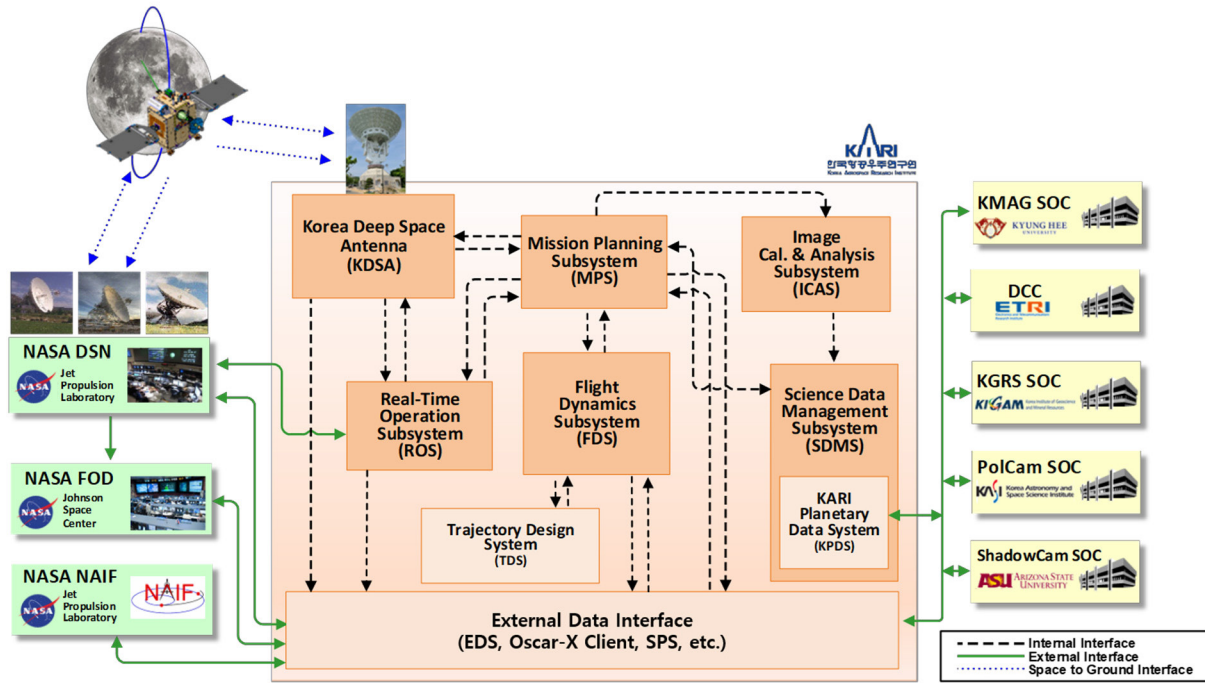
KARI
한국항공우주연구원
KOREA AEROSPACE RESEARCH INSTITUTE

Korea Deep Space Antenna (KDSA)

Mission Planning Subsystem (MPS)

Image Cal. & Analysis Subsystem (ICAS)

Real-Time Operation Subsystem (ROS)

Flight Dynamics Subsystem (FDS)

Science Data Management Subsystem (SDMS)

KARI Planetary Data System (KPDS)

Trajectory Design System (TDS)

External Data Interface (EDS, Oscar-X Client, SPS, etc.)

NASA DSN
Jet Propulsion Laboratory

NASA FOD
Johnson Space Center

NASA NAIF
Jet Propulsion Laboratory
NAIF

KMAG SOC
KYUNG HEE UNIVERSITY

DCC
ETRI

KGRS SOC
KIGAM Korea Institute of Geoscience and Mineral Resources

PolCam SOC
KASI Korea Astronomy and Space Science Institute

ShadowCam SOC
ASU ARIZONA STATE UNIVERSITY

Internal Interface
External Interface
Space to Ground Interface